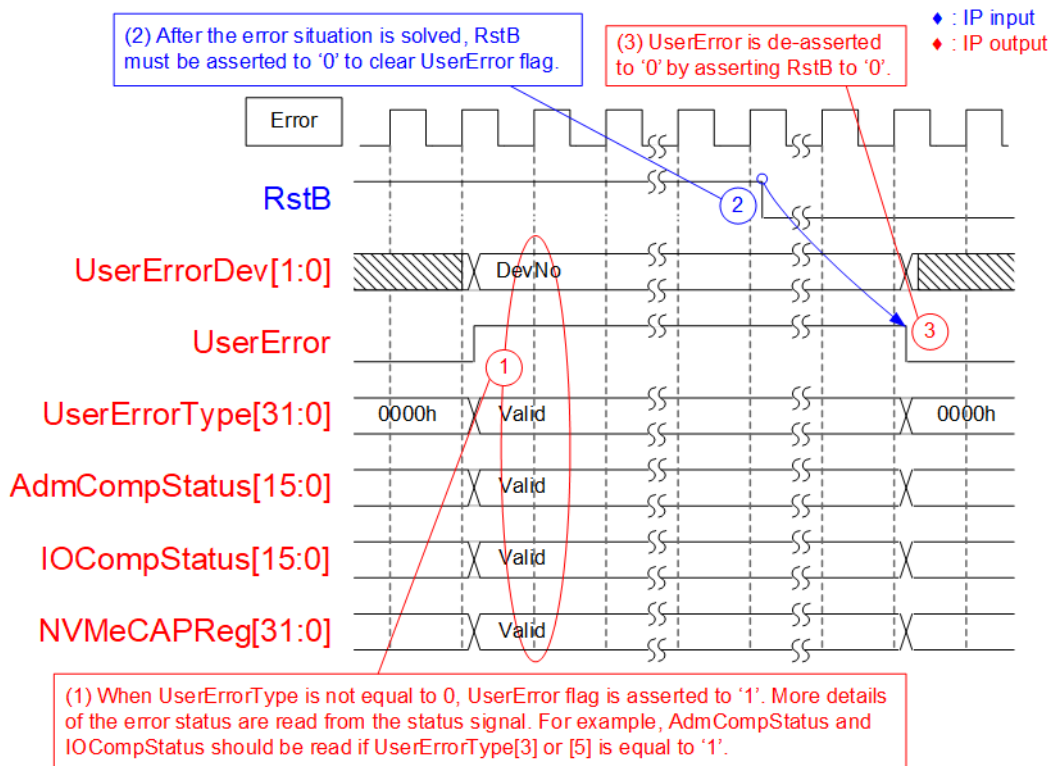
♦ : IP input
♦ : IP output

(2) After the error situation is solved, RstB must be asserted to '0' to clear UserError flag.

(3) UserError is de-asserted to '0' by asserting RstB to '0'.

Error

RstB

2

UserErrorDev[1:0]

DevNo

UserError

3

1

UserErrorType[31:0]

0000h

Valid

0000h

AdmCompStatus[15:0]

Valid

IOCompStatus[15:0]

Valid

NVMeCAPReg[31:0]

Valid

(1) When UserErrorType is not equal to 0, UserError flag is asserted to '1'. More details of the error status are read from the status signal. For example, AdmCompStatus and IOCompStatus should be read if UserErrorType[3] or [5] is equal to '1'.